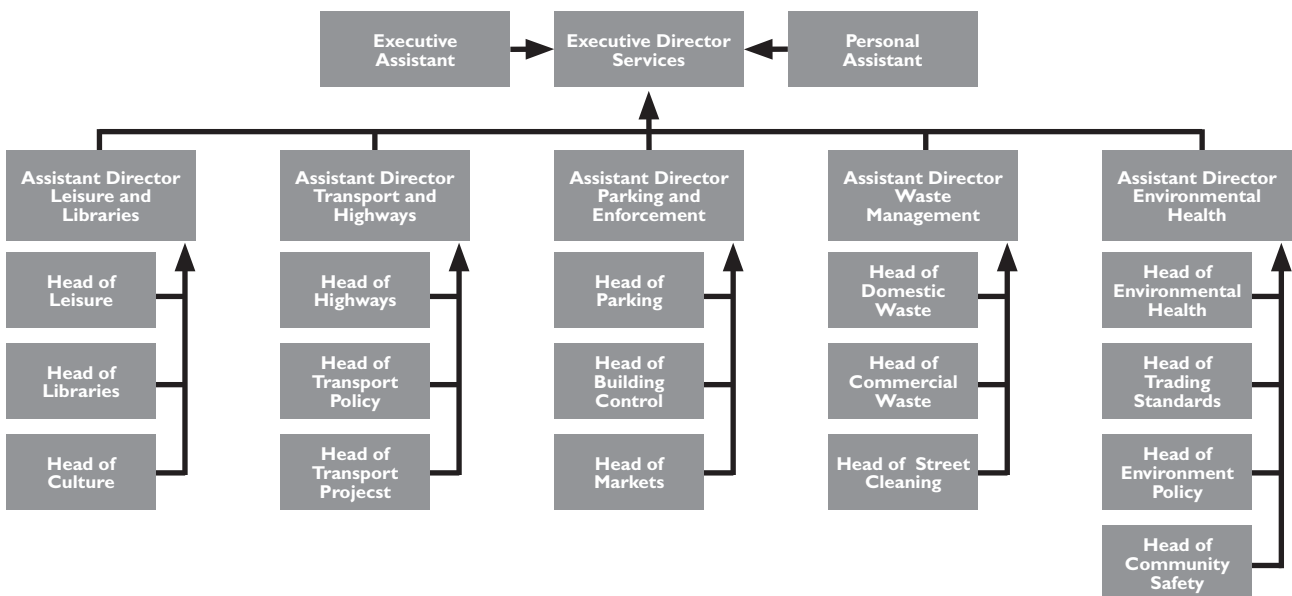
Executive Assistant

Executive Director Services

Personal Assistant

Assistant Director Leisure and Libraries

Head of Leisure

Head of Libraries

Head of Culture

Assistant Director Transport and Highways

Head of Highways

Head of Transport Policy

Head of Transport Projecst

Assistant Director Parking and Enforcement

Head of Parking

Head of Building Control

Head of Markets

Assistant Director Waste Management

Head of Domestic Waste

Head of Commercial Waste

Head of Street Cleaning

Assistant Director Environmental Health

Head of Environmental Health

Head of Trading Standards

Head of Environment Policy

Head of Community Safety